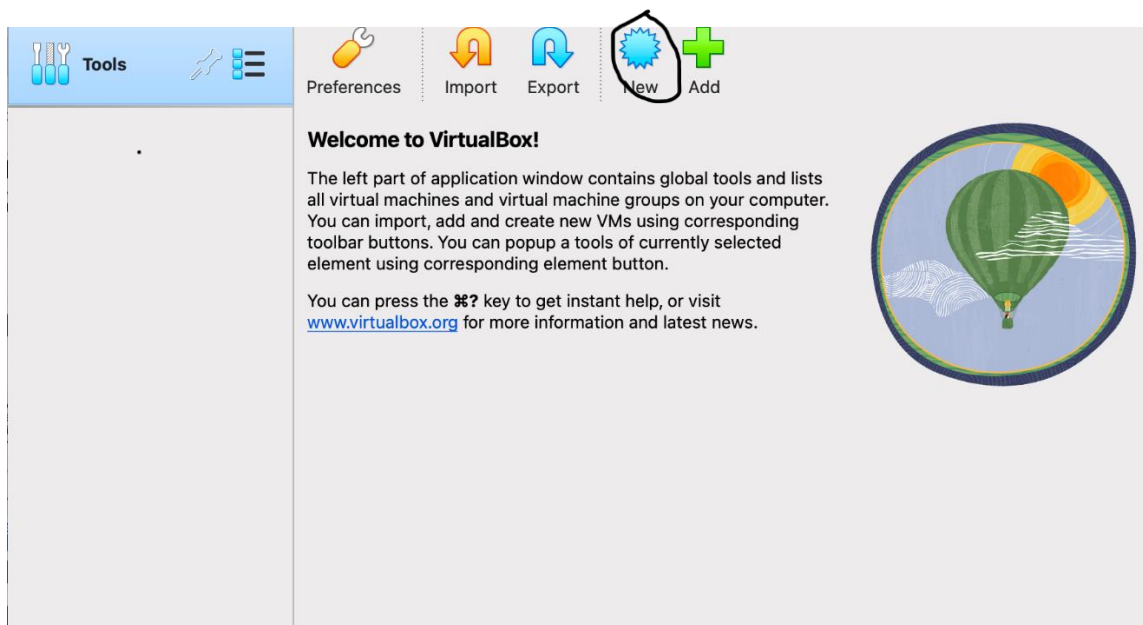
Tools

Preferences Import Export New Add

Welcome to VirtualBox!

The left part of application window contains global tools and lists all virtual machines and virtual machine groups on your computer. You can import, add and create new VMs using corresponding toolbar buttons. You can popup a tools of currently selected element using corresponding element button.

You can press the ⌘? key to get instant help, or visit www.virtualbox.org for more information and latest news.